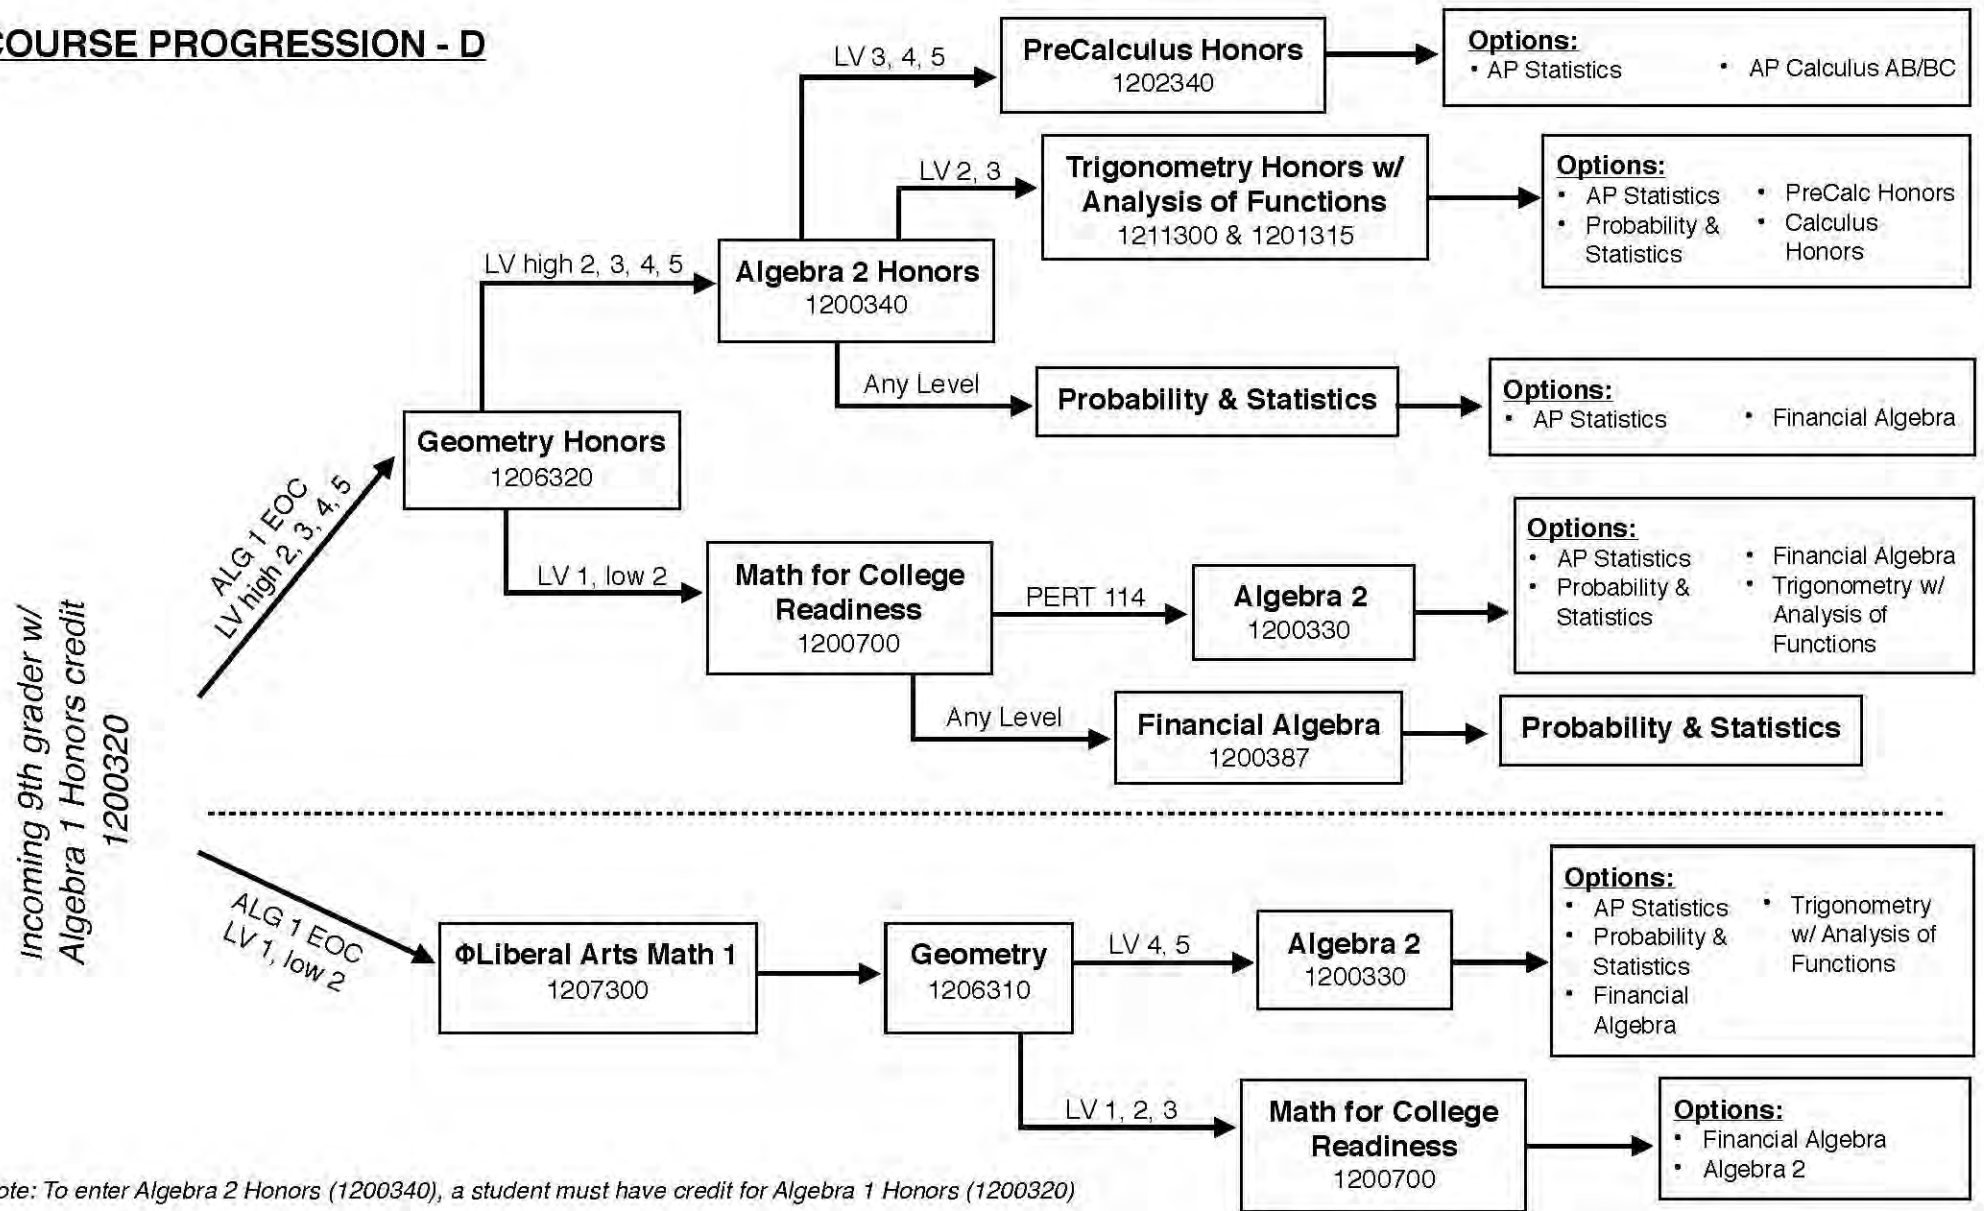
COURSE PROGRESSION - D

Incoming 9th grader w/ Algebra 1 Honors credit 1200320

ALG 1 EOC LV high 2, 3, 4, 5

Geometry Honors
1206320

LV high 2, 3, 4, 5

Algebra 2 Honors
1200340

LV 3, 4, 5

PreCalculus Honors
1202340

Options:
• AP Statistics
• AP Calculus AB/BC

LV 2, 3

Trigonometry Honors w/ Analysis of Functions
1211300 & 1201315

Options:
• AP Statistics
• Probability & Statistics
• PreCalc Honors
• Calculus Honors

Any Level

Probability & Statistics

Options:
• AP Statistics
• Financial Algebra

LV 1, low 2

Math for College Readiness
1200700

PERT 114

Algebra 2
1200330

Options:
• AP Statistics
• Probability & Statistics
• Financial Algebra
• Trigonometry w/ Analysis of Functions

Any Level

Financial Algebra
1200387

Probability & Statistics

ALG 1 EOC LV 1, low 2

ΦLiberal Arts Math 1
1207300

Geometry
1206310

LV 4, 5

Algebra 2
1200330

Options:
• AP Statistics
• Probability & Statistics
• Financial Algebra
• Trigonometry w/ Analysis of Functions

LV 1, 2, 3

Math for College Readiness
1200700

Options:
• Financial Algebra
• Algebra 2

ote: To enter Algebra 2 Honors (1200340), a student must have credit for Algebra 1 Honors (1200320)